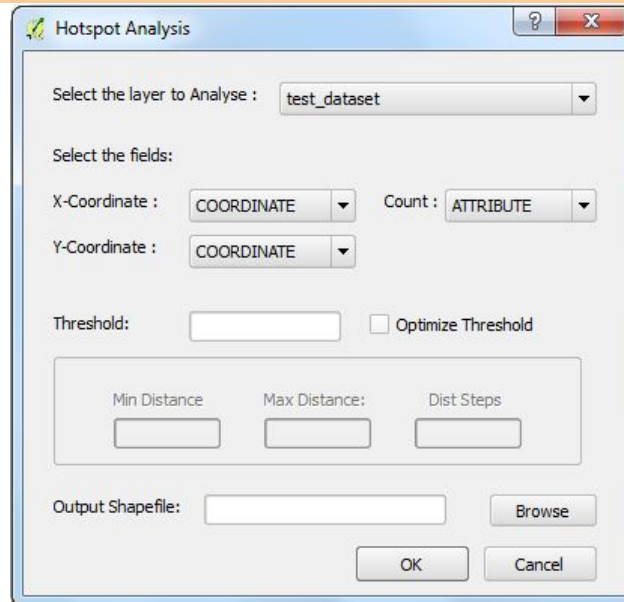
Hotspot Analysis

?

X

Select the layer to Analyse : test_dataset

Select the fields:

X-Coordinate : COORDINATE

Count : ATTRIBUTE

Y-Coordinate : COORDINATE

Threshold:

Optimize Threshold

Min Distance

Max Distance:

Dist Steps

Output Shapefile:

Browse

OK

Cancel